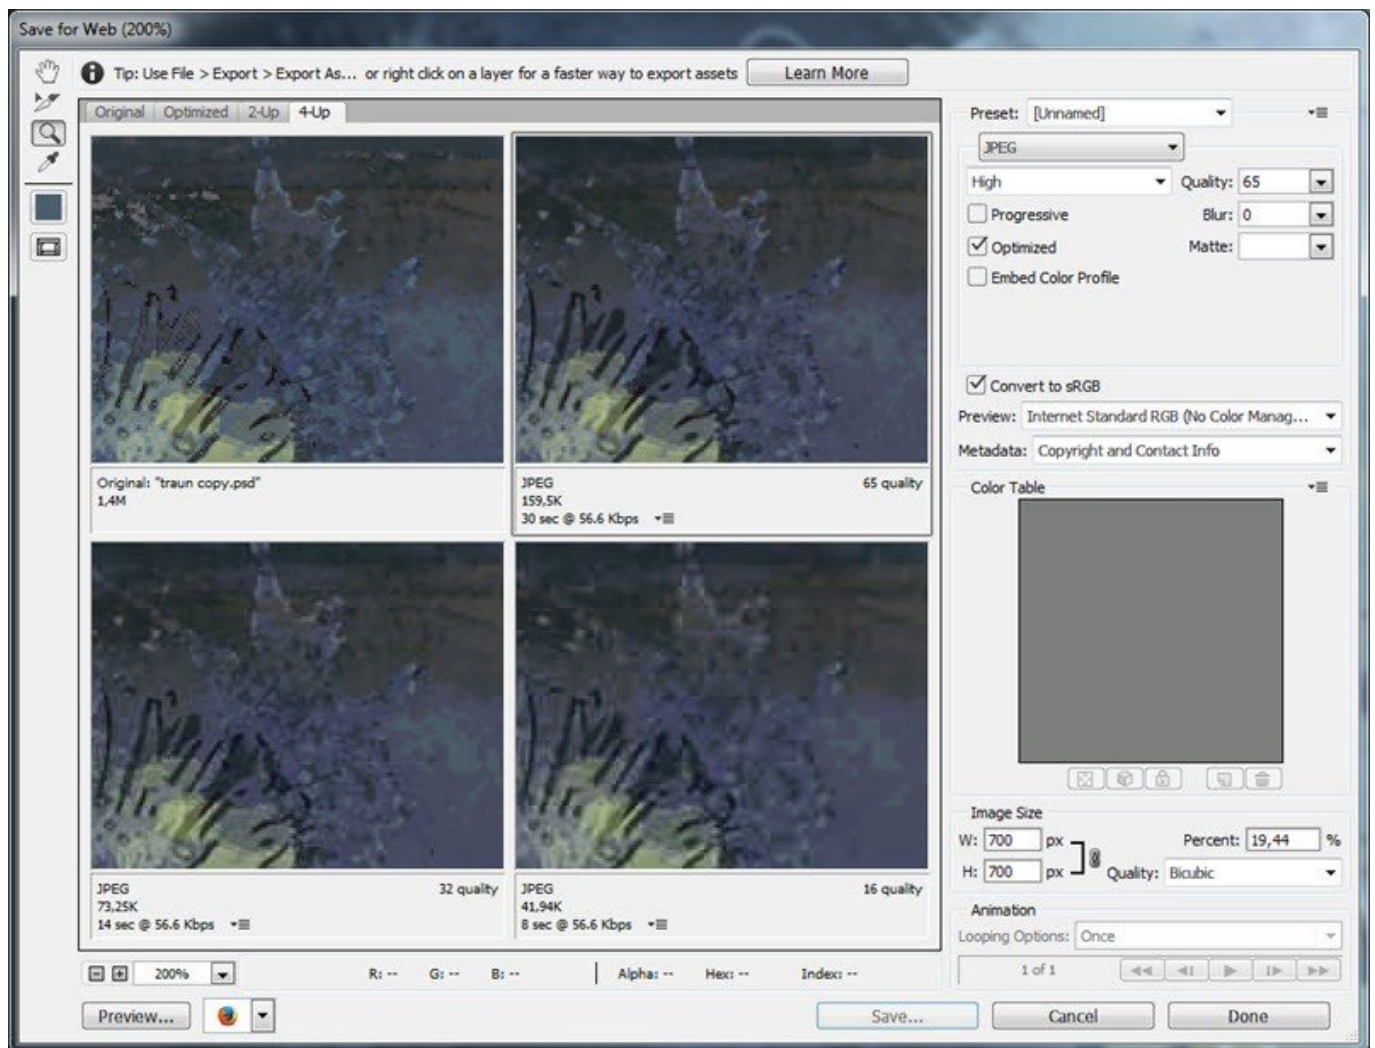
Save for Web (200%)

Tip: Use File > Export > Export As... or right click on a layer for a faster way to export assets

Learn More

Original | Optimized | 2-Up | 4-Up

Original: "traun copy.psd"
1,4M

JPEG
159,5K
30 sec @ 56.6 Kbps

65 quality

JPEG
73,25K
14 sec @ 56.6 Kbps

32 quality

JPEG
41,94K
8 sec @ 56.6 Kbps

16 quality

200%

R: -- G: -- B: -- Alpha: -- Hex: -- Index: --

Preview...

Preset: [Unnamed]

JPEG

High

Quality: 65

Progressive

Blur: 0

Optimized

Matte:

Embed Color Profile

Convert to sRGB

Preview: Internet Standard RGB (No Color Manag...

Metadata: Copyright and Contact Info

Color Table

Image Size

W: 700 px

H: 700 px

Percent: 19,44 %

Quality: Bicubic

Animation

Looping Options: Once

1 of 1

Save...

Cancel

Done